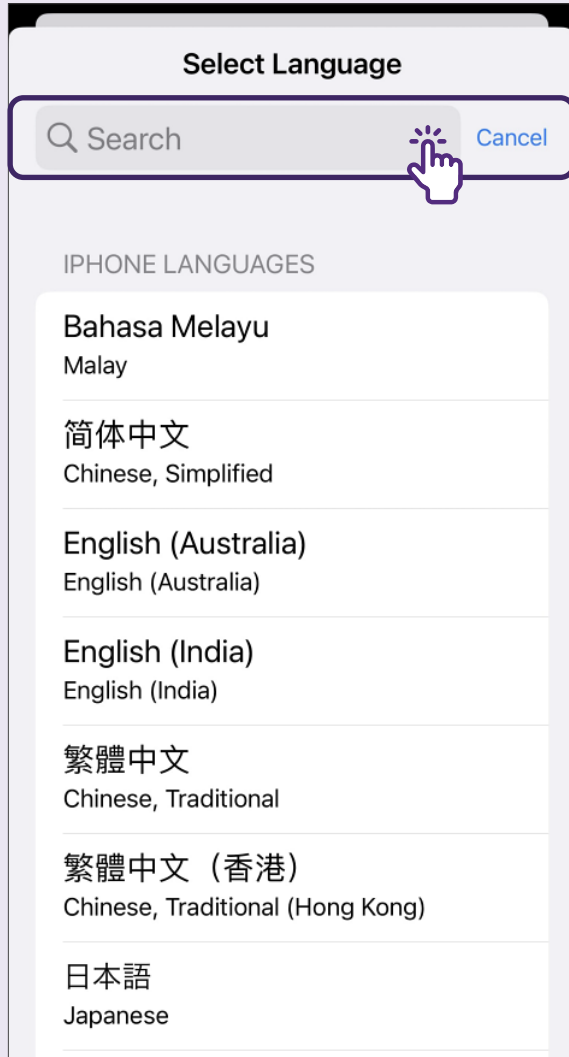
Select Language

Search

Cancel

IPHONE LANGUAGES

Bahasa Melayu
Malay

简体中文
Chinese, Simplified

English (Australia)
English (Australia)

English (India)
English (India)

繁體中文
Chinese, Traditional

繁體中文（香港）
Chinese, Traditional (Hong Kong)

日本語
Japanese